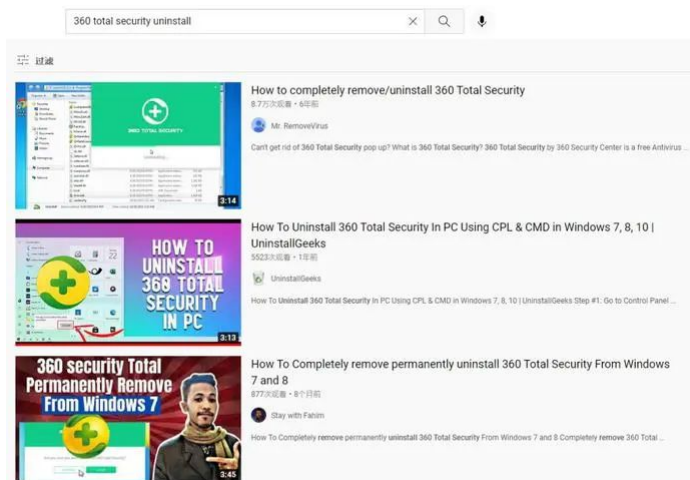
360 total security uninstall

过滤

360 TOTAL SECURITY

3:14

How to completely remove/uninstall 360 Total Security

8.7万次观看 • 6年前

Mr. RemoveVirus

Can't get rid of 360 Total Security pop up? What is 360 Total Security? 360 Total Security by 360 Security Center is a free Antivirus ...

HOW TO UNINSTALL 360 TOTAL SECURITY IN PC

3:13

How To Uninstall 360 Total Security In PC Using CPL & CMD in Windows 7, 8, 10 | UninstallGeeks

5523次观看 • 1年前

UninstallGeeks

How To Uninstall 360 Total Security In PC Using CPL & CMD in Windows 7, 8, 10 | UninstallGeeks Step #1: Go to Control Panel ...

360 security Total Permanently Remove From Windows 7

3:45

How To Completely remove permanently uninstall 360 Total Security From Windows 7 and 8

877次观看 • 8个月前

Stay with Fahim

How To Completely remove permanently uninstall 360 Total Security From Windows 7 and 8 Completely remove 360 Total ...